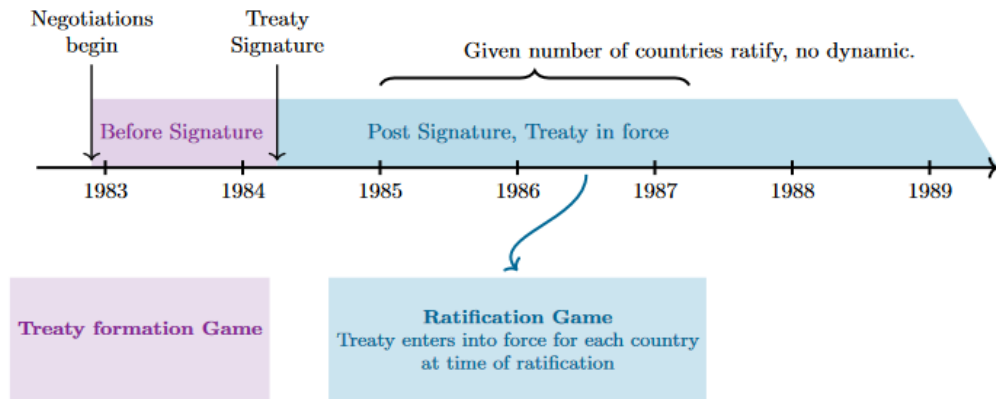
Negotiations begin

Treaty Signature

Given number of countries ratify, no dynamic.

Before Signature

Post Signature, Treaty in force

1983

1984

1985

1986

1987

1988

1989

Treaty formation Game

**Ratification Game**
Treaty enters into force for each country at time of ratification